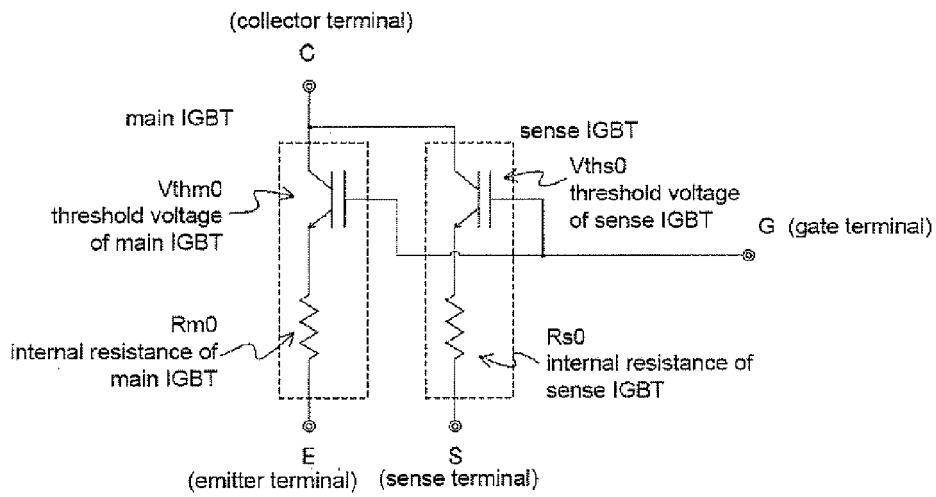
(collector terminal)
C

main IGBT

sense IGBT

Vthm0
threshold voltage
of main IGBT

Vths0
threshold voltage
of sense IGBT

G (gate terminal)

Rm0
internal resistance of
main IGBT

Rs0
internal resistance of
sense IGBT

E
(emitter terminal)

S
(sense terminal)